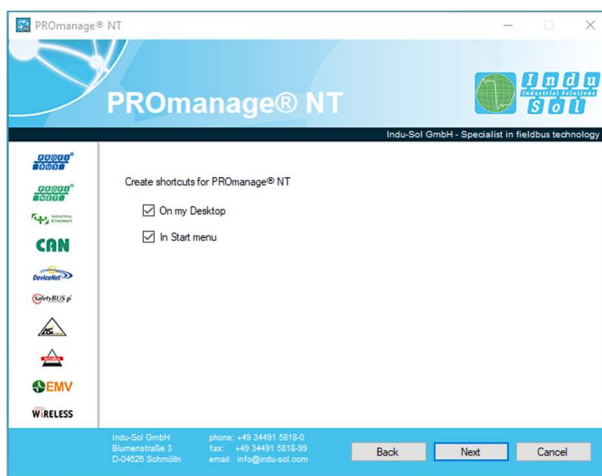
PROmanage® NT

PROmanage® NT

Indu Sol Industrial Solutions

Indu-Sol GmbH - Specialist in fieldbus technology

PROFIBUS

PROFINET

Industrial Ethernet

CAN

DeviceNet

SafetyBUS p

AS

EMV

WIRELESS

Create shortcuts for PROmanage® NT

On my Desktop

In Start menu

Indu-Sol GmbH
Blumenstraße 3
D-04626 Schmölln

phone: +49 34491 5818-0
fax: +49 34491 5818-99
email: info@indu-sol.com

Back

Next

Cancel